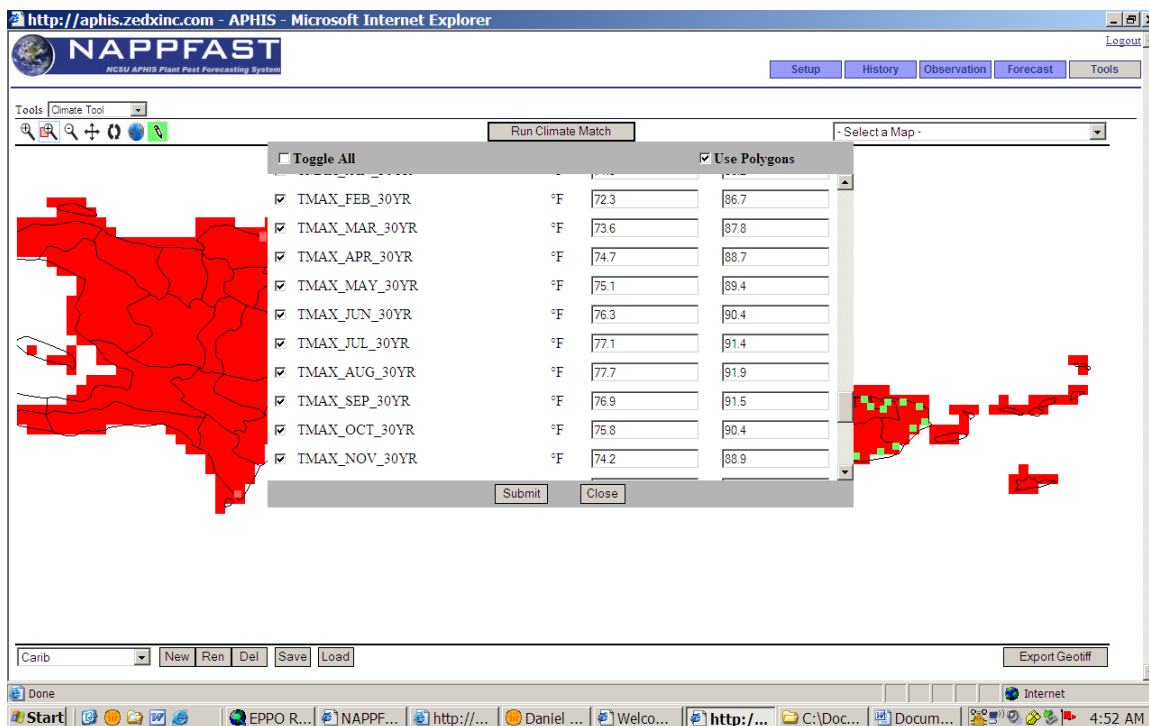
http://aphis.zedxinc.com - APHIS - Microsoft Internet Explorer

Logout

NAPPFAST
NCSU APHIS Plant Pest Forecasting System

Setup History Observation Forecast Tools

Tools Climate Tool

Run Climate Match

- Select a Map -

Toggle All
Use Polygons

| | | | |
|---|---|---|---|
| TMAX_FEB_30YR | °F | 72.3 | 86.7 |
| TMAX_MAR_30YR | °F | 73.6 | 87.8 |
| TMAX_APR_30YR | °F | 74.7 | 88.7 |
| TMAX_MAY_30YR | °F | 75.1 | 89.4 |
| TMAX_JUN_30YR | °F | 76.3 | 90.4 |
| TMAX_JUL_30YR | °F | 77.1 | 91.4 |
| TMAX_AUG_30YR | °F | 77.7 | 91.9 |
| TMAX_SEP_30YR | °F | 76.9 | 91.5 |
| TMAX_OCT_30YR | °F | 75.8 | 90.4 |
| TMAX_NOV_30YR | °F | 74.2 | 88.9 |

Submit Close

Carib New Ren Del Save Load

Export Geotiff

Done

Internet

Start EPPO R... NAPPF... http://... Daniel ... Welco... http:/... C:\Doc... Docum... 4:52 AM